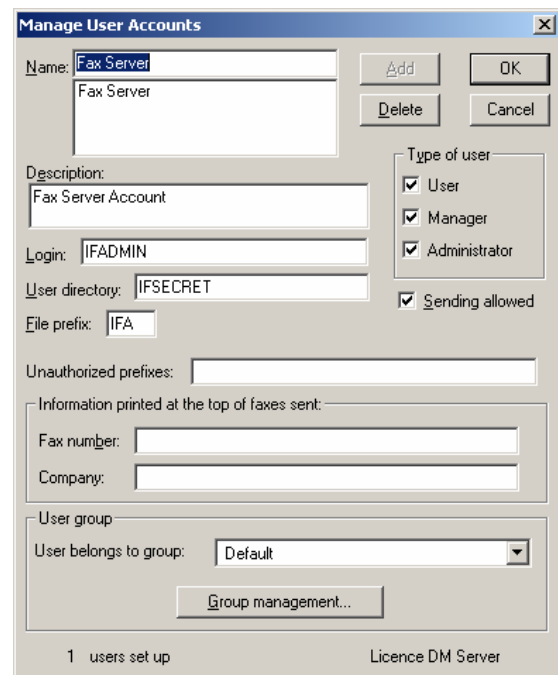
Manage User Accounts

Name: Fax Server

Fax Server

Add

OK

Delete

Cancel

Description:

Fax Server Account

Type of user

User

Manager

Administrator

Login: IFADMIN

User directory: IFSECRET

File prefix: IFA

Sending allowed

Unauthorized prefixes:

Information printed at the top of faxes sent:

Fax number:

Company:

User group

User belongs to group: Default

Group management...

1 users set up

Licence DM Server